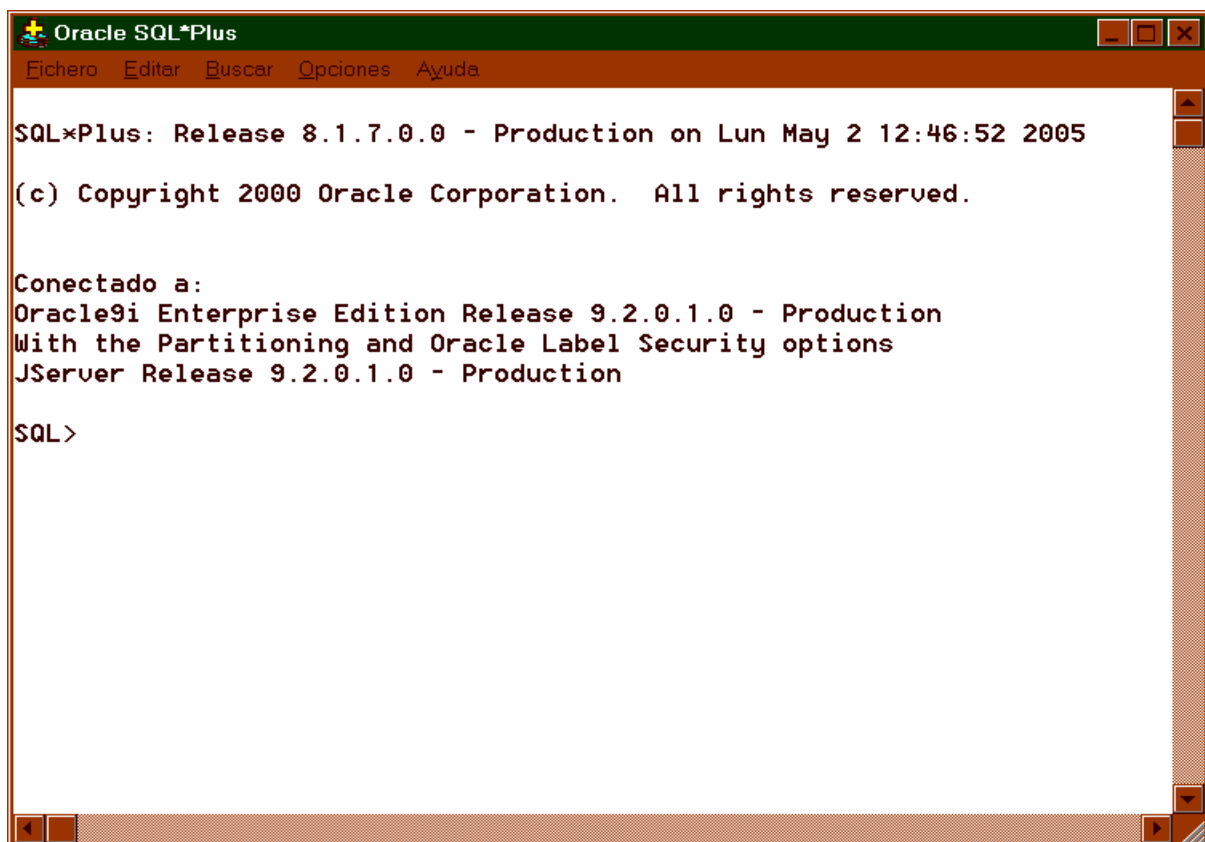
Oracle SQL*Plus

Fichero Editar Buscar Opciones Ayuda

SQL*Plus: Release 8.1.7.0.0 - Production on Lun May 2 12:46:52 2005

(c) Copyright 2000 Oracle Corporation.  All rights reserved.

Conectado a:
Oracle9i Enterprise Edition Release 9.2.0.1.0 - Production
With the Partitioning and Oracle Label Security options
JServer Release 9.2.0.1.0 - Production

SQL>